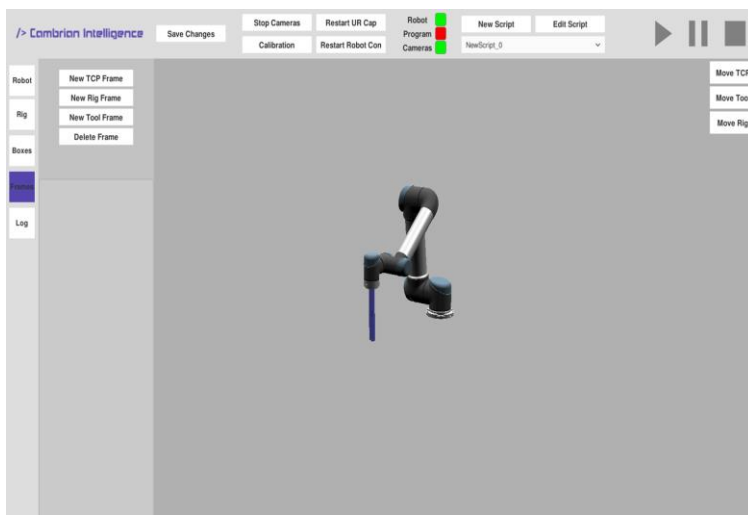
/> Combrion Intelligence

Save Changes

Stop Cameras

Restart UR Cap

Calibration

Restart Robot Con

Robot

Program

Cameras

New Script

Edit Script

NewScript_0

Robot

Rig

Boxes

Frames

Log

New TCP Frame

New Rig Frame

New Tool Frame

Delete Frame

Move TCP

Move Too

Move Rig